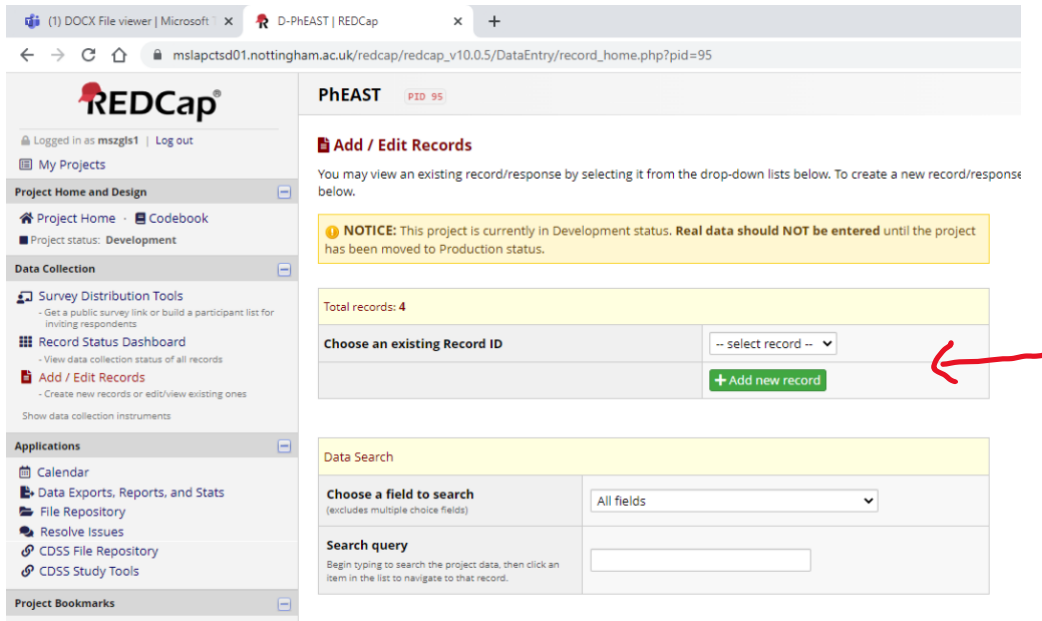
(1) DOCX File viewer | Microsoft ×
D-PhEAST | REDCap ×
+
mslapctsd01.nottingham.ac.uk/redcap/redcap_v10.0.5/DataEntry/record_home.php?pid=95

REDCap®

Logged in as mszgls1 | Log out
My Projects

Project Home and Design
Project Home · Codebook
Project status: Development

Data Collection
Survey Distribution Tools
- Get a public survey link or build a participant list for inviting respondents
Record Status Dashboard
- View data collection status of all records
Add / Edit Records
- Create new records or edit/view existing ones
Show data collection instruments

Applications
Calendar
Data Exports, Reports, and Stats
File Repository
Resolve Issues
CDSS File Repository
CDSS Study Tools

Project Bookmarks

PhEAST PID 95

Add / Edit Records

You may view an existing record/response by selecting it from the drop-down lists below. To create a new record/response below.

NOTICE: This project is currently in Development status. Real data should NOT be entered until the project has been moved to Production status.

Total records: 4

| Choose an existing Record ID | -- select record -- |
|---|---|
| | + Add new record |

Data Search

| Choose a field to search (excludes multiple choice fields) | All fields |
|---|---|
| Search query Begin typing to search the project data, then click an item in the list to navigate to that record. | |